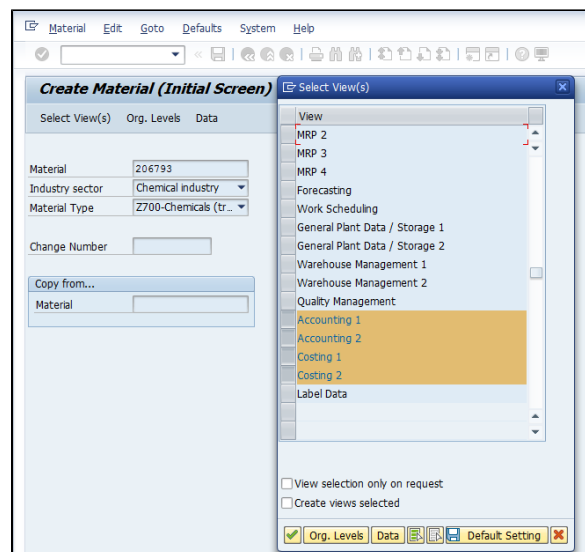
Material Edit Goto Defaults System Help

Create Material (Initial Screen)

Select View(s) Org. Levels Data

Material 206793
Industry sector Chemical industry
Material Type Z700-Chemicals (tr...

Change Number

Copy from...
Material

Select View(s)

| View |
|---|
| MRP 2 |
| MRP 3 |
| MRP 4 |
| Forecasting |
| Work Scheduling |
| General Plant Data / Storage 1 |
| General Plant Data / Storage 2 |
| Warehouse Management 1 |
| Warehouse Management 2 |
| Quality Management |
| Accounting 1 |
| Accounting 2 |
| Costing 1 |
| Costing 2 |
| Label Data |

View selection only on request
Create views selected

Org. Levels Data Default Setting